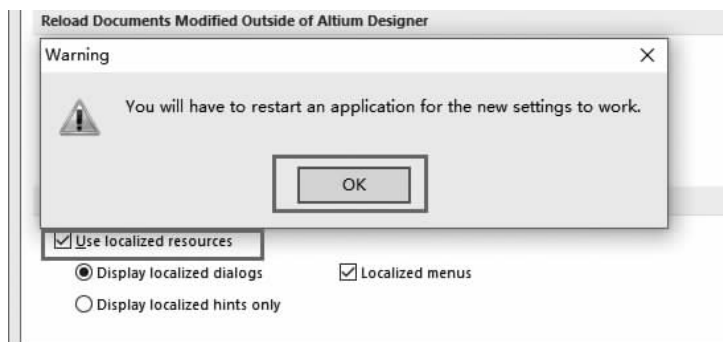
Reload Documents Modified Outside of Altium Designer

Warning

×

You will have to restart an application for the new settings to work.

OK

☑ Use localized resources

◉ Display localized dialogs

☑ Localized menus

○ Display localized hints only